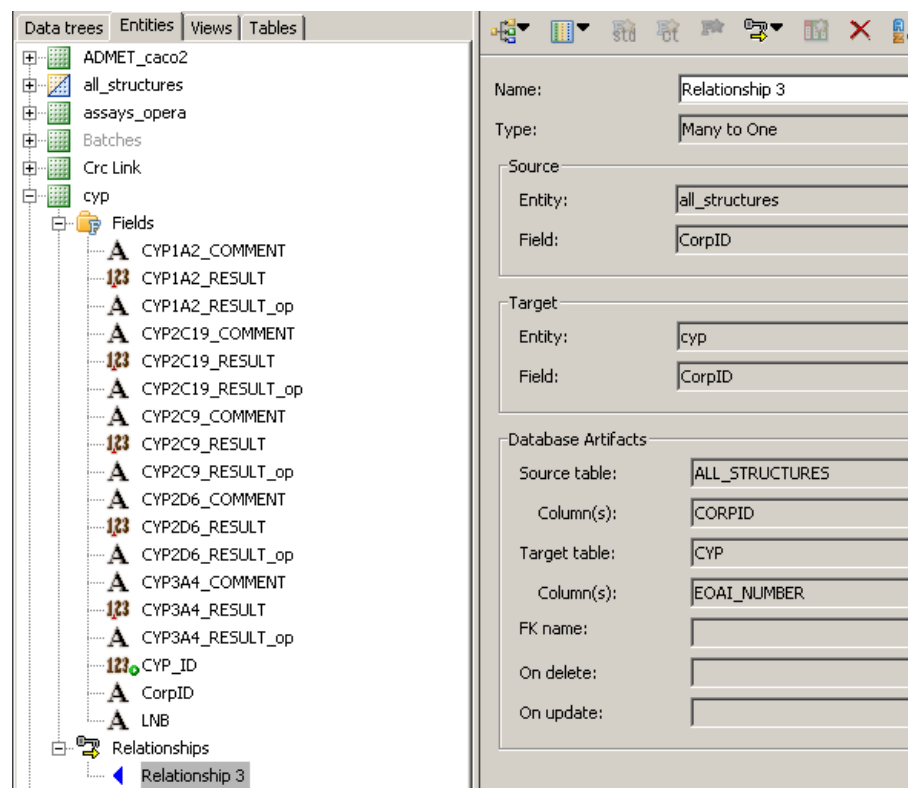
Data trees | Entities | Views | Tables

ADMET_caco2
all_structures
assays_opera
Batches
Crc Link
cyp
Fields
A CYP1A2_COMMENT
123 CYP1A2_RESULT
A CYP1A2_RESULT_op
A CYP2C19_COMMENT
123 CYP2C19_RESULT
A CYP2C19_RESULT_op
A CYP2C9_COMMENT
123 CYP2C9_RESULT
A CYP2C9_RESULT_op
A CYP2D6_COMMENT
123 CYP2D6_RESULT
A CYP2D6_RESULT_op
A CYP3A4_COMMENT
123 CYP3A4_RESULT
A CYP3A4_RESULT_op
123 CYP_ID
A CorpID
A LNB
Relationships
Relationship 3

std ct

Name: Relationship 3
Type: Many to One

Source
Entity: all_structures
Field: CorpID

Target
Entity: cyp
Field: CorpID

Database Artifacts
Source table: ALL_STRUCTURES
Column(s): CORPID
Target table: CYP
Column(s): EOAI_NUMBER
FK name:
On delete:
On update: